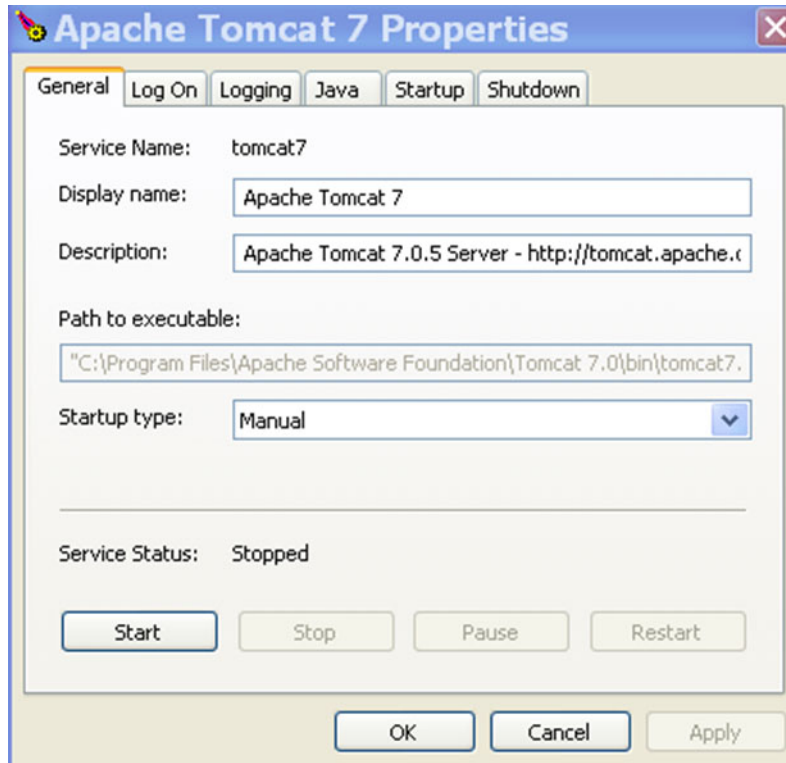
Apache Tomcat 7 Properties

General | Log On | Logging | Java | Startup | Shutdown

Service Name: tomcat7

Display name: Apache Tomcat 7

Description: Apache Tomcat 7.0.5 Server - http://tomcat.apache.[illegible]

Path to executable:

"C:\Program Files\Apache Software Foundation\Tomcat 7.0\bin\tomcat7.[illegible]

Startup type: Manual

Service Status: Stopped

Start | Stop | Pause | Restart

OK | Cancel | Apply